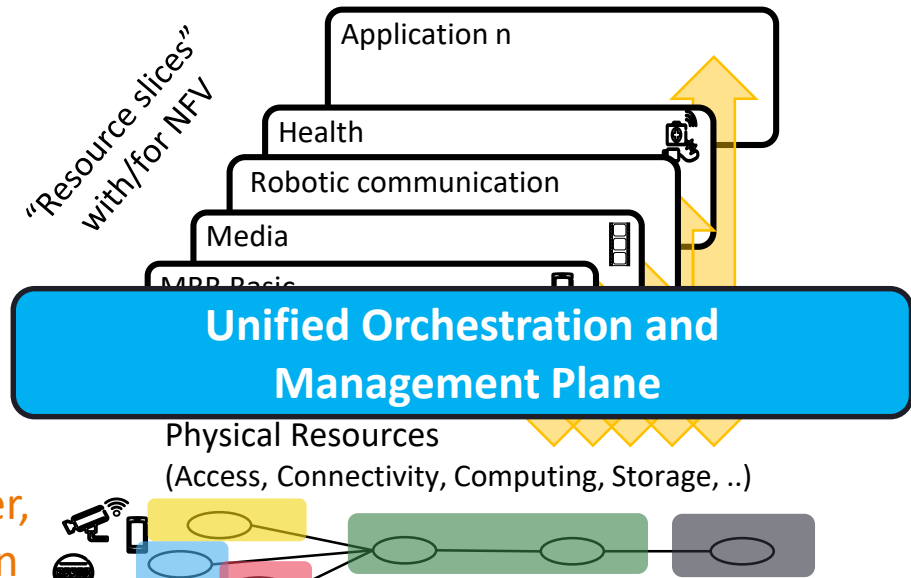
“Resource slices” with/for NFV

Application n

Health

Robotic communication

Media

MBB Basic

Unified Orchestration and Management Plane

Physical Resources

(Access, Connectivity, Computing, Storage, ..)

er,

n